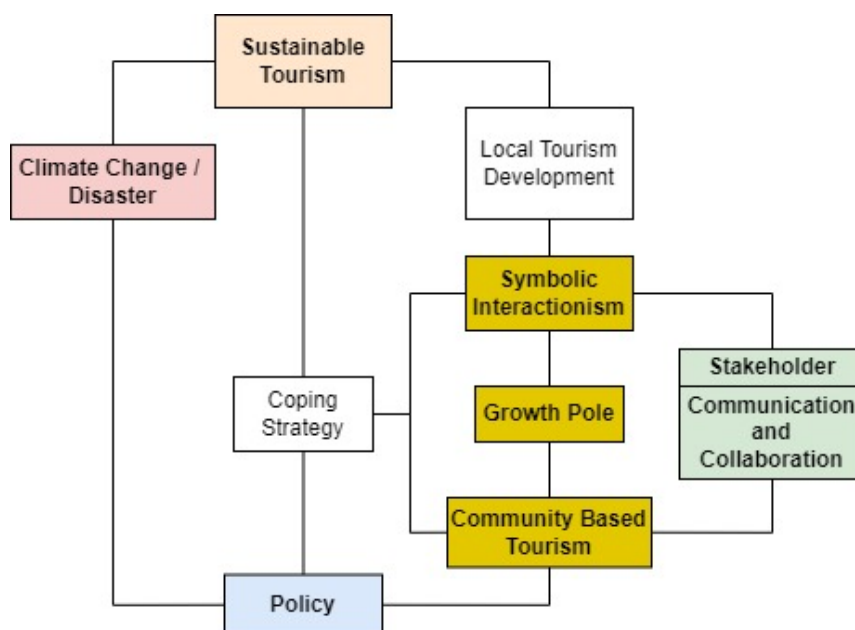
Sustainable Tourism

Climate Change / Disaster

Local Tourism Development

Symbolic Interactionism

Stakeholder

Communication and Collaboration

Coping Strategy

Growth Pole

Community Based Tourism

Policy